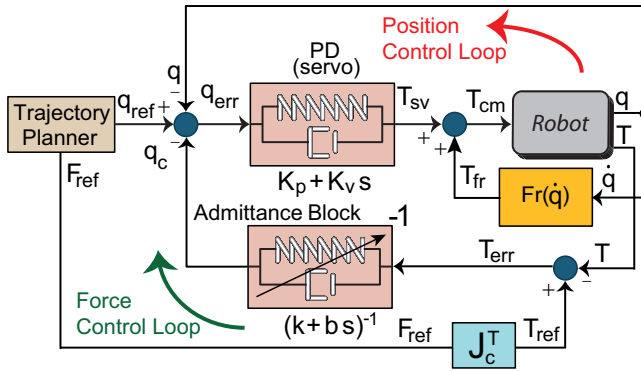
Position Control Loop

PD (servo)

q

$q_{ref}$ +

$q_{err}$

−

$T_{sv}$

$T_{cm}$

Robot

q

Trajectory Planner

$q_c$ −

+

+

T

$F_{ref}$

$T_{fr}$

$Fr(\dot{q})$

$\dot{q}$

$K_p + K_v s$

Admittance Block

-1

$T_{err}$

T

−

+

Force Control Loop

$(k + b s)^{-1}$

$F_{ref}$

$J_c^T$

$T_{ref}$